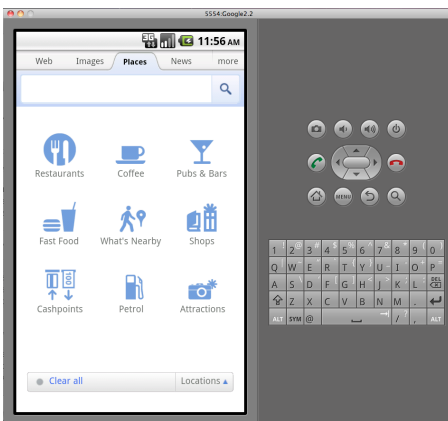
5554:Google2.2

11:56 AM

Web
Images
Places
News
more

Restaurants
Coffee
Pubs & Bars
Fast Food
What's Nearby
Shops
Cashpoints
Petrol
Attractions

Clear all
Locations

MENU

1
2
3
4
5
6
7
8
9
0
Q
W
E
R
T
Y
U
I
O
P
A
S
D
F
G
H
J
K
L
Z
X
C
V
B
N
M
.
ALT
SYM
@
/
?
,
ALT